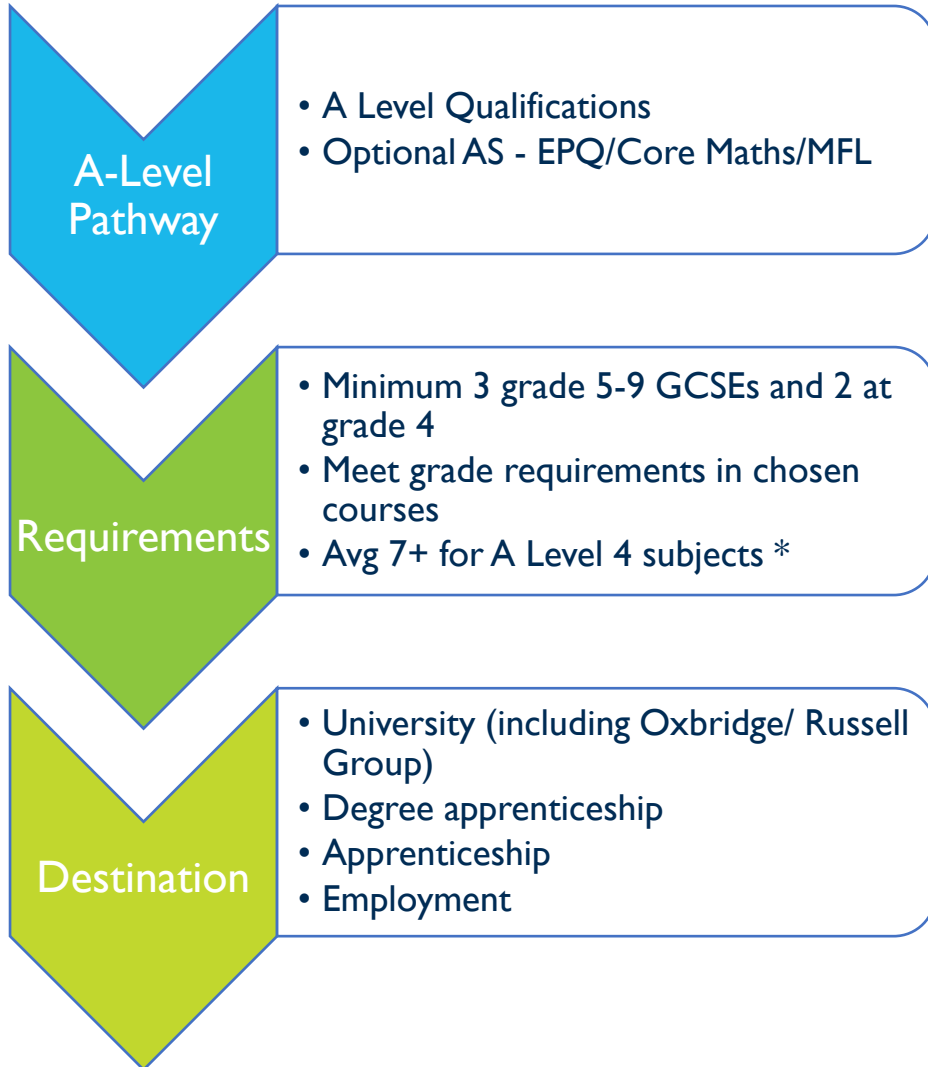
A-Level Pathway

• A Level Qualifications
• Optional AS - EPQ/Core Maths/MFL

Requirements

• Minimum 3 grade 5-9 GCSEs and 2 at grade 4
• Meet grade requirements in chosen courses
• Avg 7+ for A Level 4 subjects *

Destination

• University (including Oxbridge/ Russell Group)
• Degree apprenticeship
• Apprenticeship
• Employment